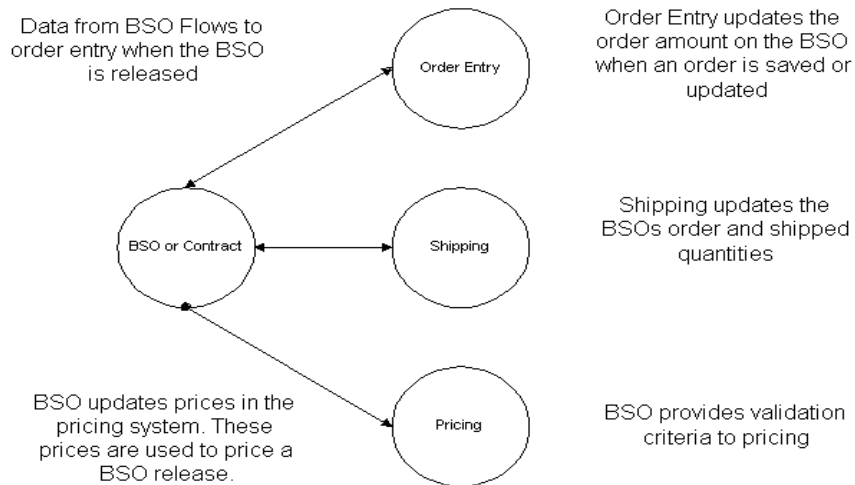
Data from BSO Flows to order entry when the BSO is released

Order Entry

Order Entry updates the order amount on the BSO when an order is saved or updated

BSO or Contract

Shipping

Shipping updates the BSOs order and shipped quantities

BSO updates prices in the pricing system. These prices are used to price a BSO release.

Pricing

BSO provides validation criteria to pricing